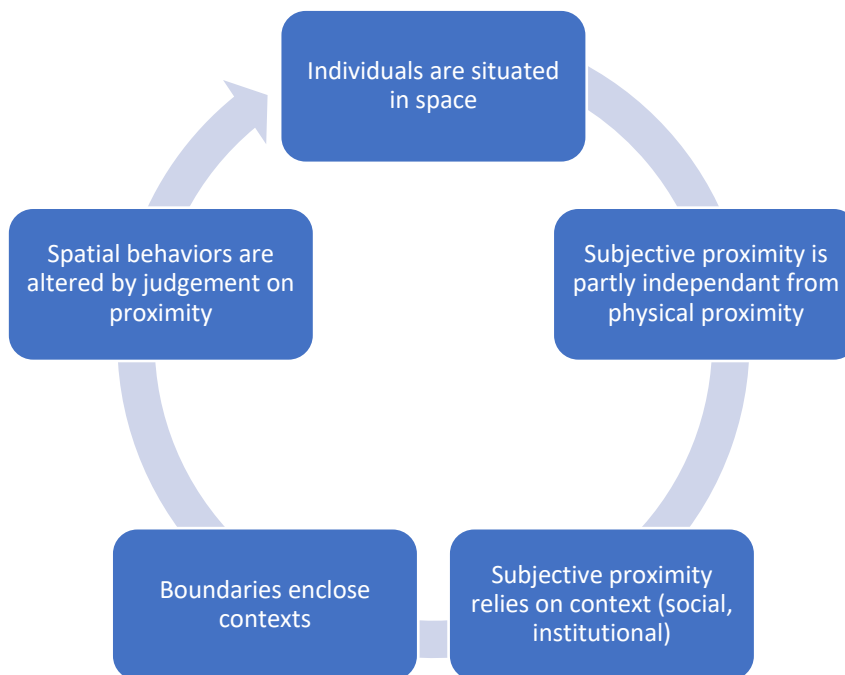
Individuals are situated in space

Subjective proximity is partly independant from physical proximity

Subjective proximity relies on context (social, institutional)

Boundaries enclose contexts

Spatial behaviors are altered by judgement on proximity